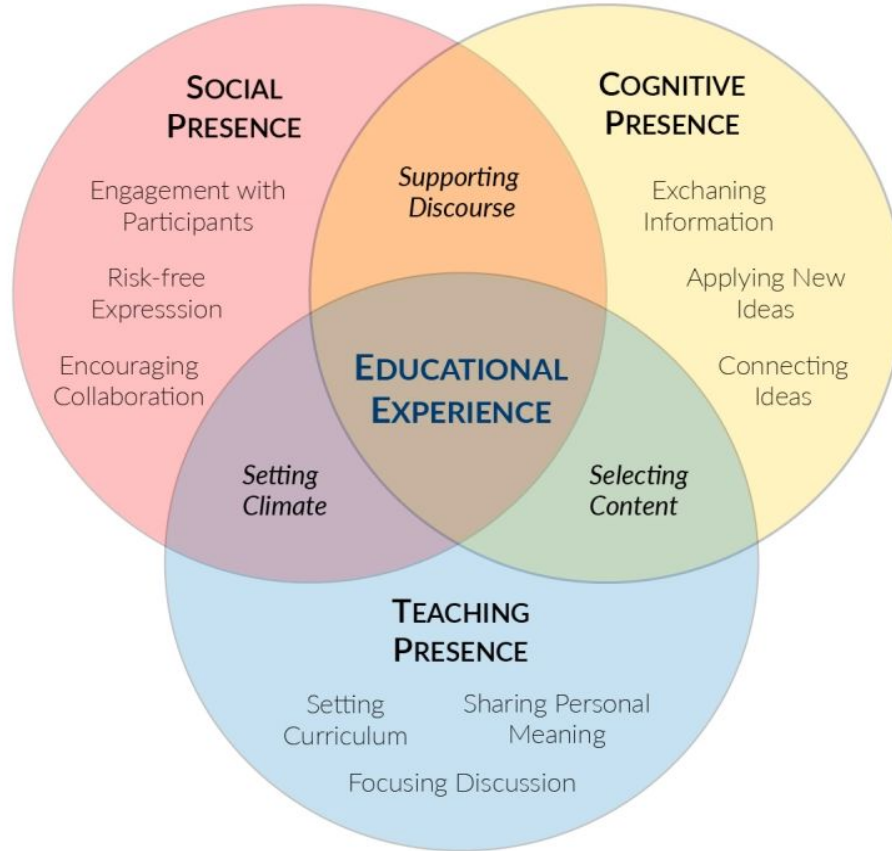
SOCIAL PRESENCE

Engagement with Participants

Risk-free Expresssion

Encouraging Collaboration

Supporting Discourse

COGNITIVE PRESENCE

Exchaning Information

Applying New Ideas

Connecting Ideas

EDUCATIONAL EXPERIENCE

Setting Climate

Selecting Content

TEACHING PRESENCE

Setting Curriculum

Sharing Personal Meaning

Focusing Discussion